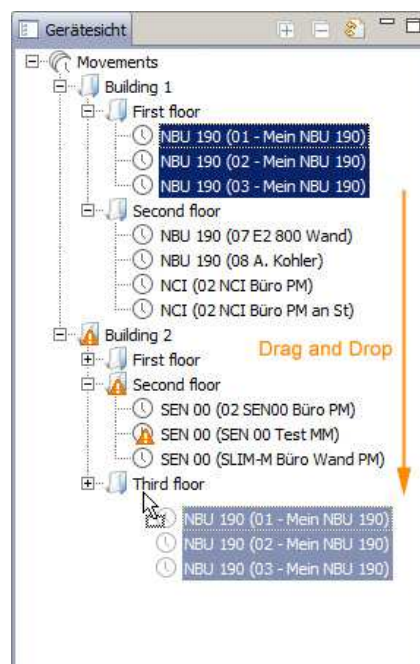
Gerätesicht

Movements
Building 1
First floor
NBU 190 (01 - Mein NBU 190)
NBU 190 (02 - Mein NBU 190)
NBU 190 (03 - Mein NBU 190)
Second floor
NBU 190 (07 E2 800 Wand)
NBU 190 (08 A. Kohler)
NCI (02 NCI Büro PM)
NCI (02 NCI Büro PM an St)
Building 2
First floor
Second floor
SEN 00 (02 SEN00 Büro PM)
SEN 00 (SEN 00 Test MM)
SEN 00 (SLIM-M Büro Wand PM)
Third floor
NBU 190 (01 - Mein NBU 190)
NBU 190 (02 - Mein NBU 190)
NBU 190 (03 - Mein NBU 190)

Drag and Drop